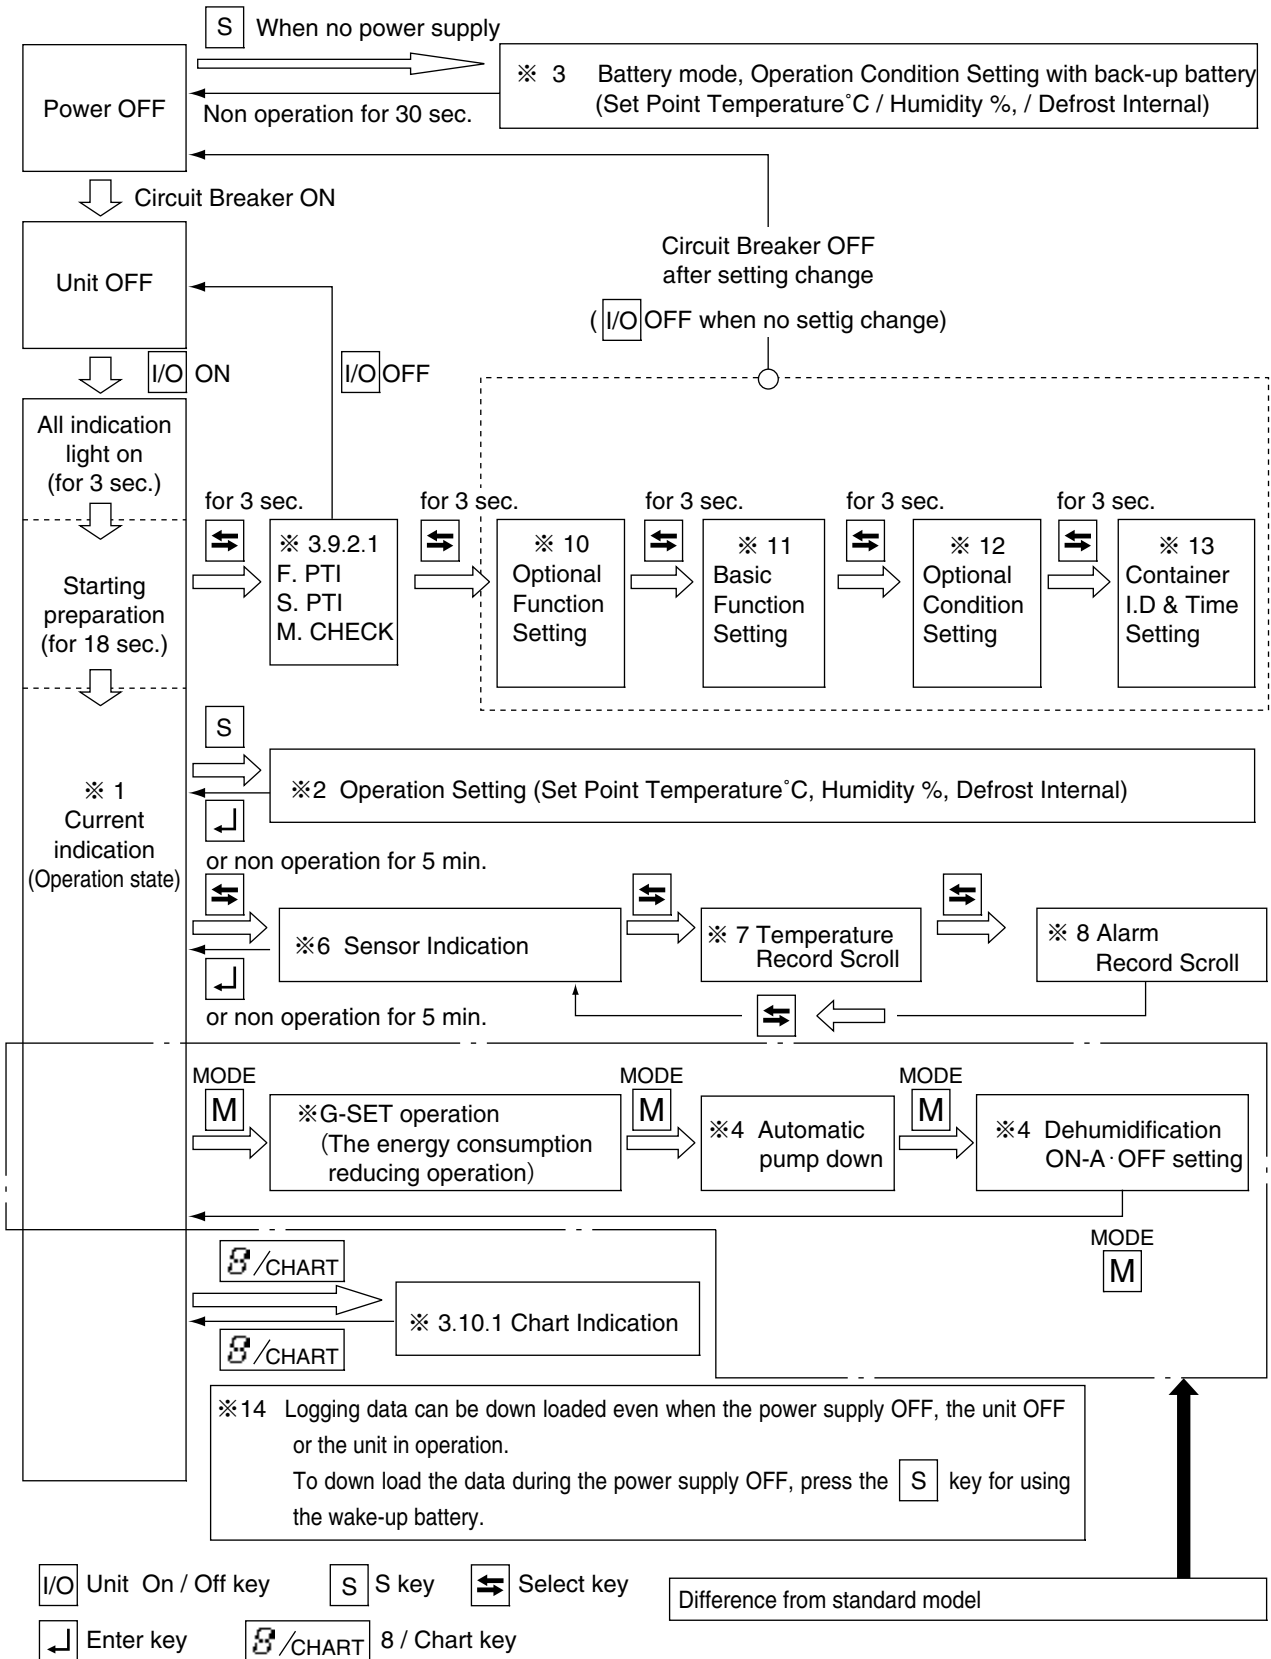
S When no power supply

Power OFF

※ 3 Battery mode, Operation Condition Setting with back-up battery (Set Point Temperature˚C / Humidity %, / Defrost Internal)

Non operation for 30 sec.

Circuit Breaker ON

Unit OFF

Circuit Breaker OFF after setting change

( I/O OFF when no settig change)

I/O ON

I/O OFF

All indication light on (for 3 sec.)

for 3 sec.

for 3 sec.

for 3 sec.

for 3 sec.

for 3 sec.

※ 3.9.2.1 F. PTI S. PTI M. CHECK

※ 10 Optional Function Setting

※ 11 Basic Function Setting

※ 12 Optional Condition Setting

※ 13 Container I.D & Time Setting

Starting preparation (for 18 sec.)

S

※ 1 Current indication (Operation state)

※2 Operation Setting (Set Point Temperature˚C, Humidity %, Defrost Internal)

or non operation for 5 min.

※6 Sensor Indication

※ 7 Temperature Record Scroll

※ 8 Alarm Record Scroll

or non operation for 5 min.

MODE M

※G-SET operation (The energy consumption reducing operation)

MODE M

※4 Automatic pump down

MODE M

※4 Dehumidification ON-A · OFF setting

MODE M

8/CHART

※ 3.10.1 Chart Indication

8/CHART

※14 Logging data can be down loaded even when the power supply OFF, the unit OFF or the unit in operation.
To down load the data during the power supply OFF, press the S key for using the wake-up battery.

I/O Unit On / Off key S S key Select key

Difference from standard model

Enter key 8/CHART 8 / Chart key